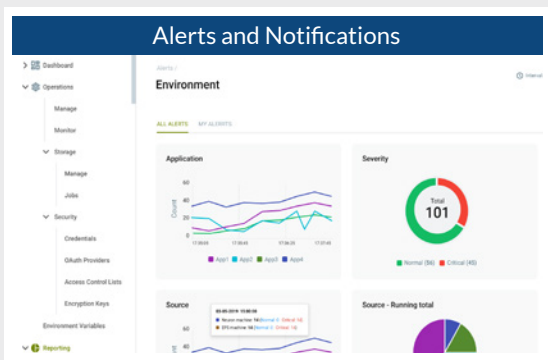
Alerts and Notifications

Dashboard

Operations

Manage

Monitor

Storage

Manage

Jobs

Security

Credentials

OAuth Providers

Access Control Lists

Encryption Keys

Environment Variables

Reporting

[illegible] /

Environment

Interval

ALL ALERTS

MY ALERTS

Application

60

40

20

0

Count

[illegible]

App1

App2

App3

App4

Severity

Total

101

Normal (56)

Critical (45)

Source

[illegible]

60

40

Source - Running total